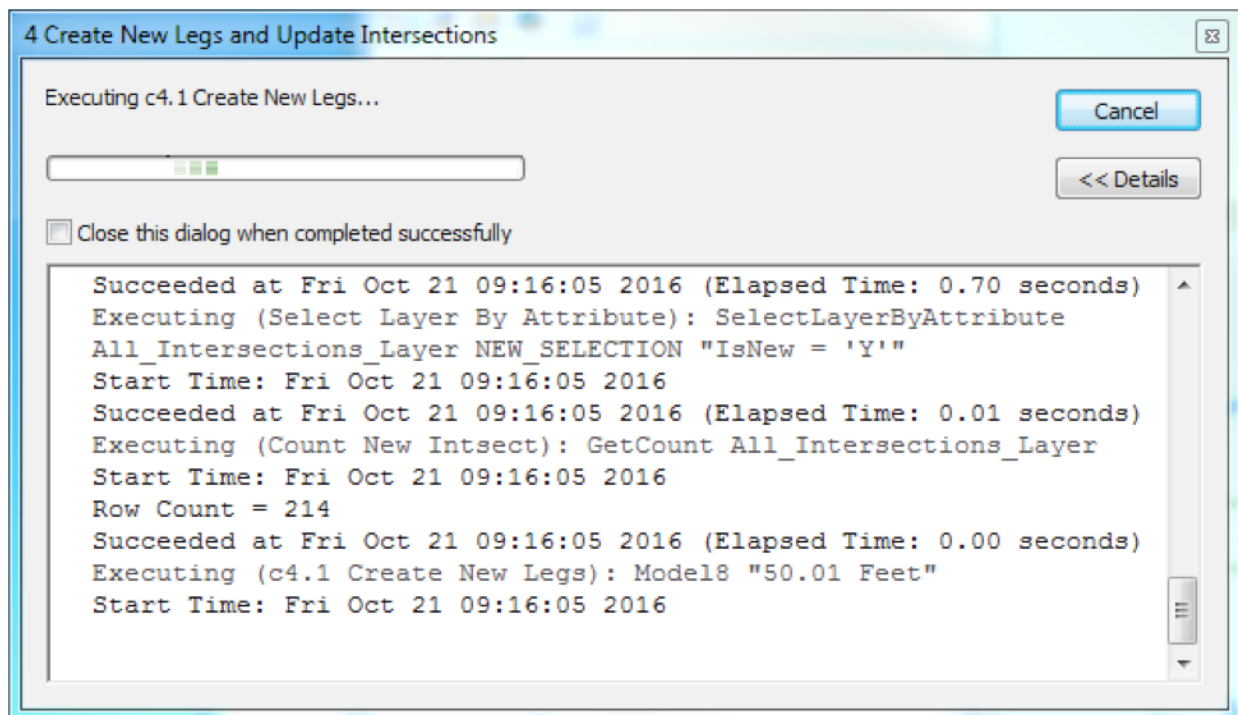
4 Create New Legs and Update Intersections

Executing c4.1 Create New Legs...

Cancel

<< Details

Close this dialog when completed successfully

Succeeded at Fri Oct 21 09:16:05 2016 (Elapsed Time: 0.70 seconds)
Executing (Select Layer By Attribute): SelectLayerByAttribute All_Intersections_Layer NEW_SELECTION "IsNew = 'Y'"
Start Time: Fri Oct 21 09:16:05 2016
Succeeded at Fri Oct 21 09:16:05 2016 (Elapsed Time: 0.01 seconds)
Executing (Count New Intsect): GetCount All_Intersections_Layer
Start Time: Fri Oct 21 09:16:05 2016
Row Count = 214
Succeeded at Fri Oct 21 09:16:05 2016 (Elapsed Time: 0.00 seconds)
Executing (c4.1 Create New Legs): Model8 "50.01 Feet"
Start Time: Fri Oct 21 09:16:05 2016